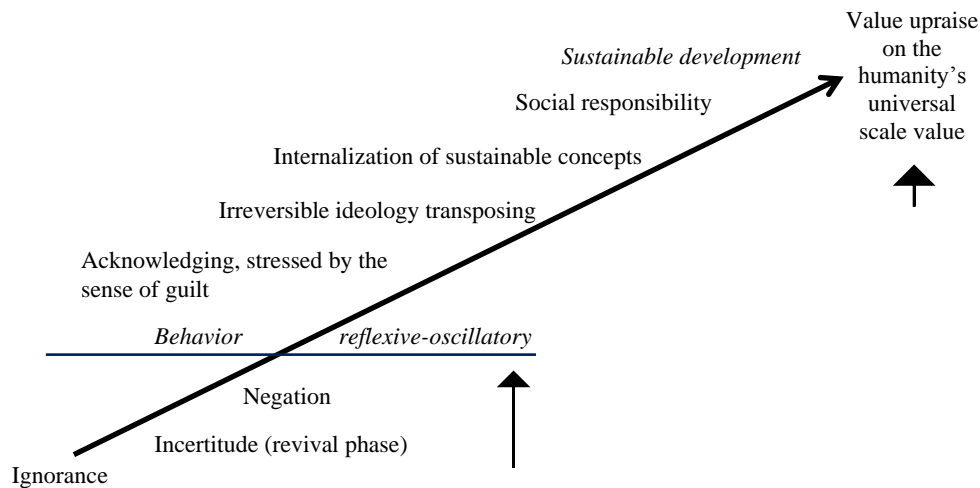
Value upraise on the humanity's universal scale value

Sustainable development

Social responsibility

Internalization of sustainable concepts

Irreversible ideology transposing

Acknowledging, stressed by the sense of guilt

Behavior reflexive-oscillatory

Negation

Incertitude (revival phase)

Ignorance